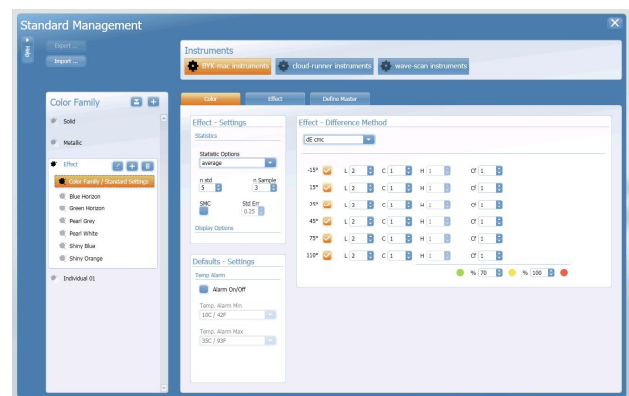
Standard Management

View

Export ...

Import ...

Instruments

BYK mac instruments

cloud-runner instruments

wave-scan instruments

Color Family

Solid

Metallic

Effect

Color Family / Standard Settings

Blue Horizon

Green Horizon

Pearl Grey

Pearl White

Shiny Blue

Shiny Orange

Individual 01

Color

Effect

Define Master

Effect - Settings

Statistics

Statistic Options

average

n std

5

n Sample

3

SMC

Std Err

0.25

Display Options

Defaults - Settings

Temp Alarm

Alarm On/Off

Temp. Alarm Min.

10C / 42F

Temp. Alarm Max

35C / 93F

Effect - Difference Method

dE cmc

| | | L | C | H | Cf |
|---|---|---|---|---|---|
| -15° | | 2 | 1 | 1 | 1 |
| 15° | | 2 | 1 | 1 | 1 |
| 25° | | 3 | 1 | 1 | 1 |
| 45° | | 2 | 1 | 1 | 1 |
| 75° | | 2 | 1 | 1 | 1 |
| 110° | | 2 | 1 | 1 | 1 |

% 70

% 100